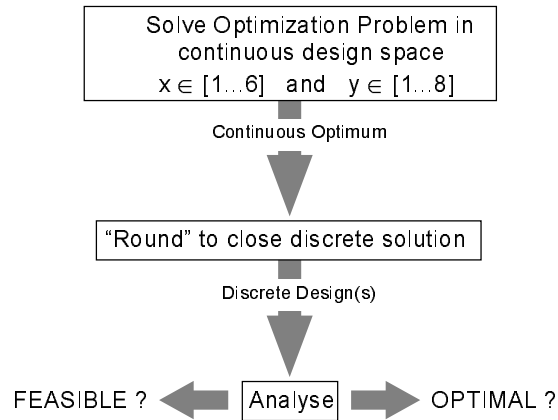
Solve Optimization Problem in continuous design space

$x \in [1 \ldots 6]$ and $y \in [1 \ldots 8]$

Continuous Optimum

“Round” to close discrete solution

Discrete Design(s)

FEASIBLE ?

Analyse

OPTIMAL ?